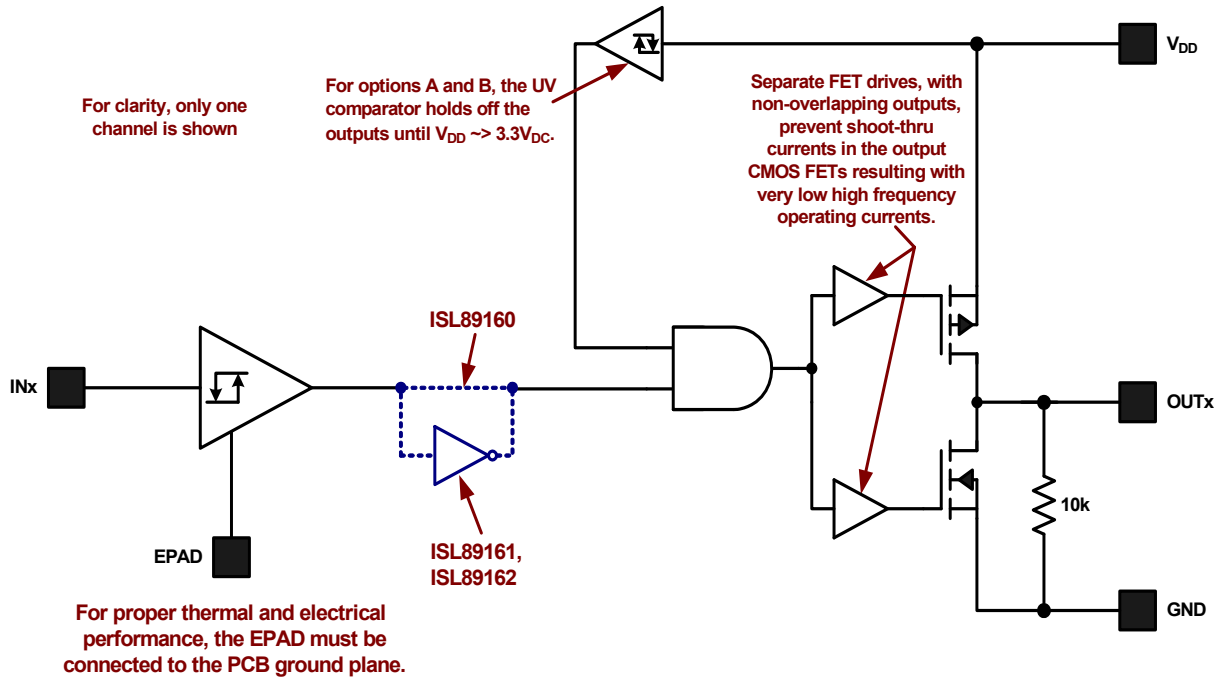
For clarity, only one channel is shown

For options A and B, the UV comparator holds off the outputs until $V_{DD}$ ~> $3.3V_{DC}$.

Separate FET drives, with non-overlapping outputs, prevent shoot-thru currents in the output CMOS FETs resulting with very low high frequency operating currents.

$V_{DD}$

ISL89160

INx

OUTx

10k

EPAD

ISL89161, ISL89162

GND

For proper thermal and electrical performance, the EPAD must be connected to the PCB ground plane.